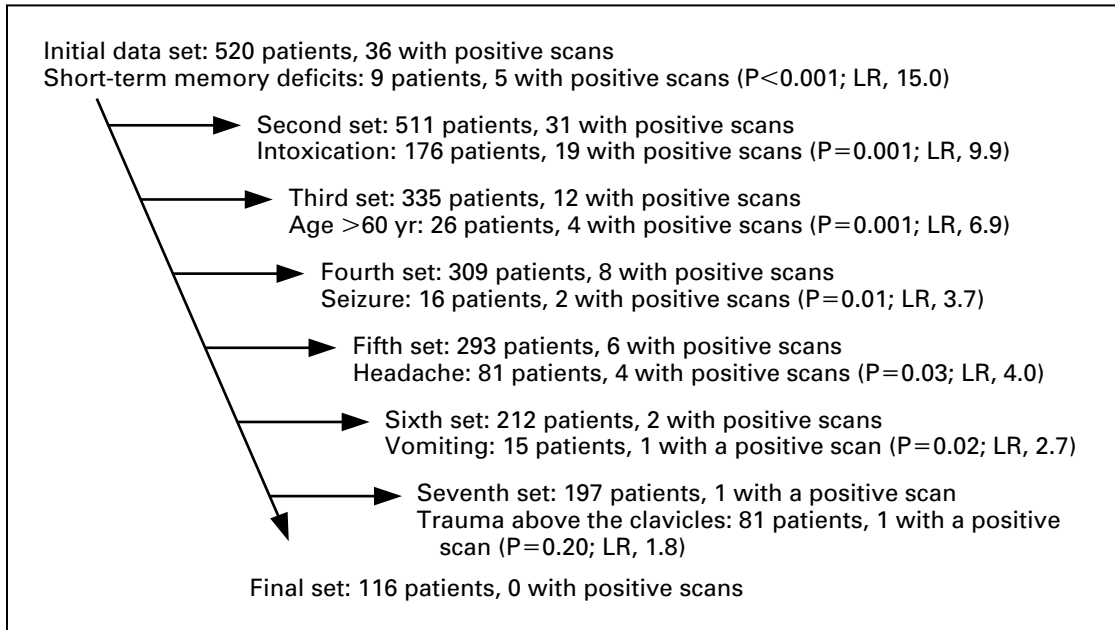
Initial data set: 520 patients, 36 with positive scans
Short-term memory deficits: 9 patients, 5 with positive scans (P<0.001; LR, 15.0)

Second set: 511 patients, 31 with positive scans
Intoxication: 176 patients, 19 with positive scans (P=0.001; LR, 9.9)

Third set: 335 patients, 12 with positive scans
Age >60 yr: 26 patients, 4 with positive scans (P=0.001; LR, 6.9)

Fourth set: 309 patients, 8 with positive scans
Seizure: 16 patients, 2 with positive scans (P=0.01; LR, 3.7)

Fifth set: 293 patients, 6 with positive scans
Headache: 81 patients, 4 with positive scans (P=0.03; LR, 4.0)

Sixth set: 212 patients, 2 with positive scans
Vomiting: 15 patients, 1 with a positive scan (P=0.02; LR, 2.7)

Seventh set: 197 patients, 1 with a positive scan
Trauma above the clavicles: 81 patients, 1 with a positive scan (P=0.20; LR, 1.8)

Final set: 116 patients, 0 with positive scans